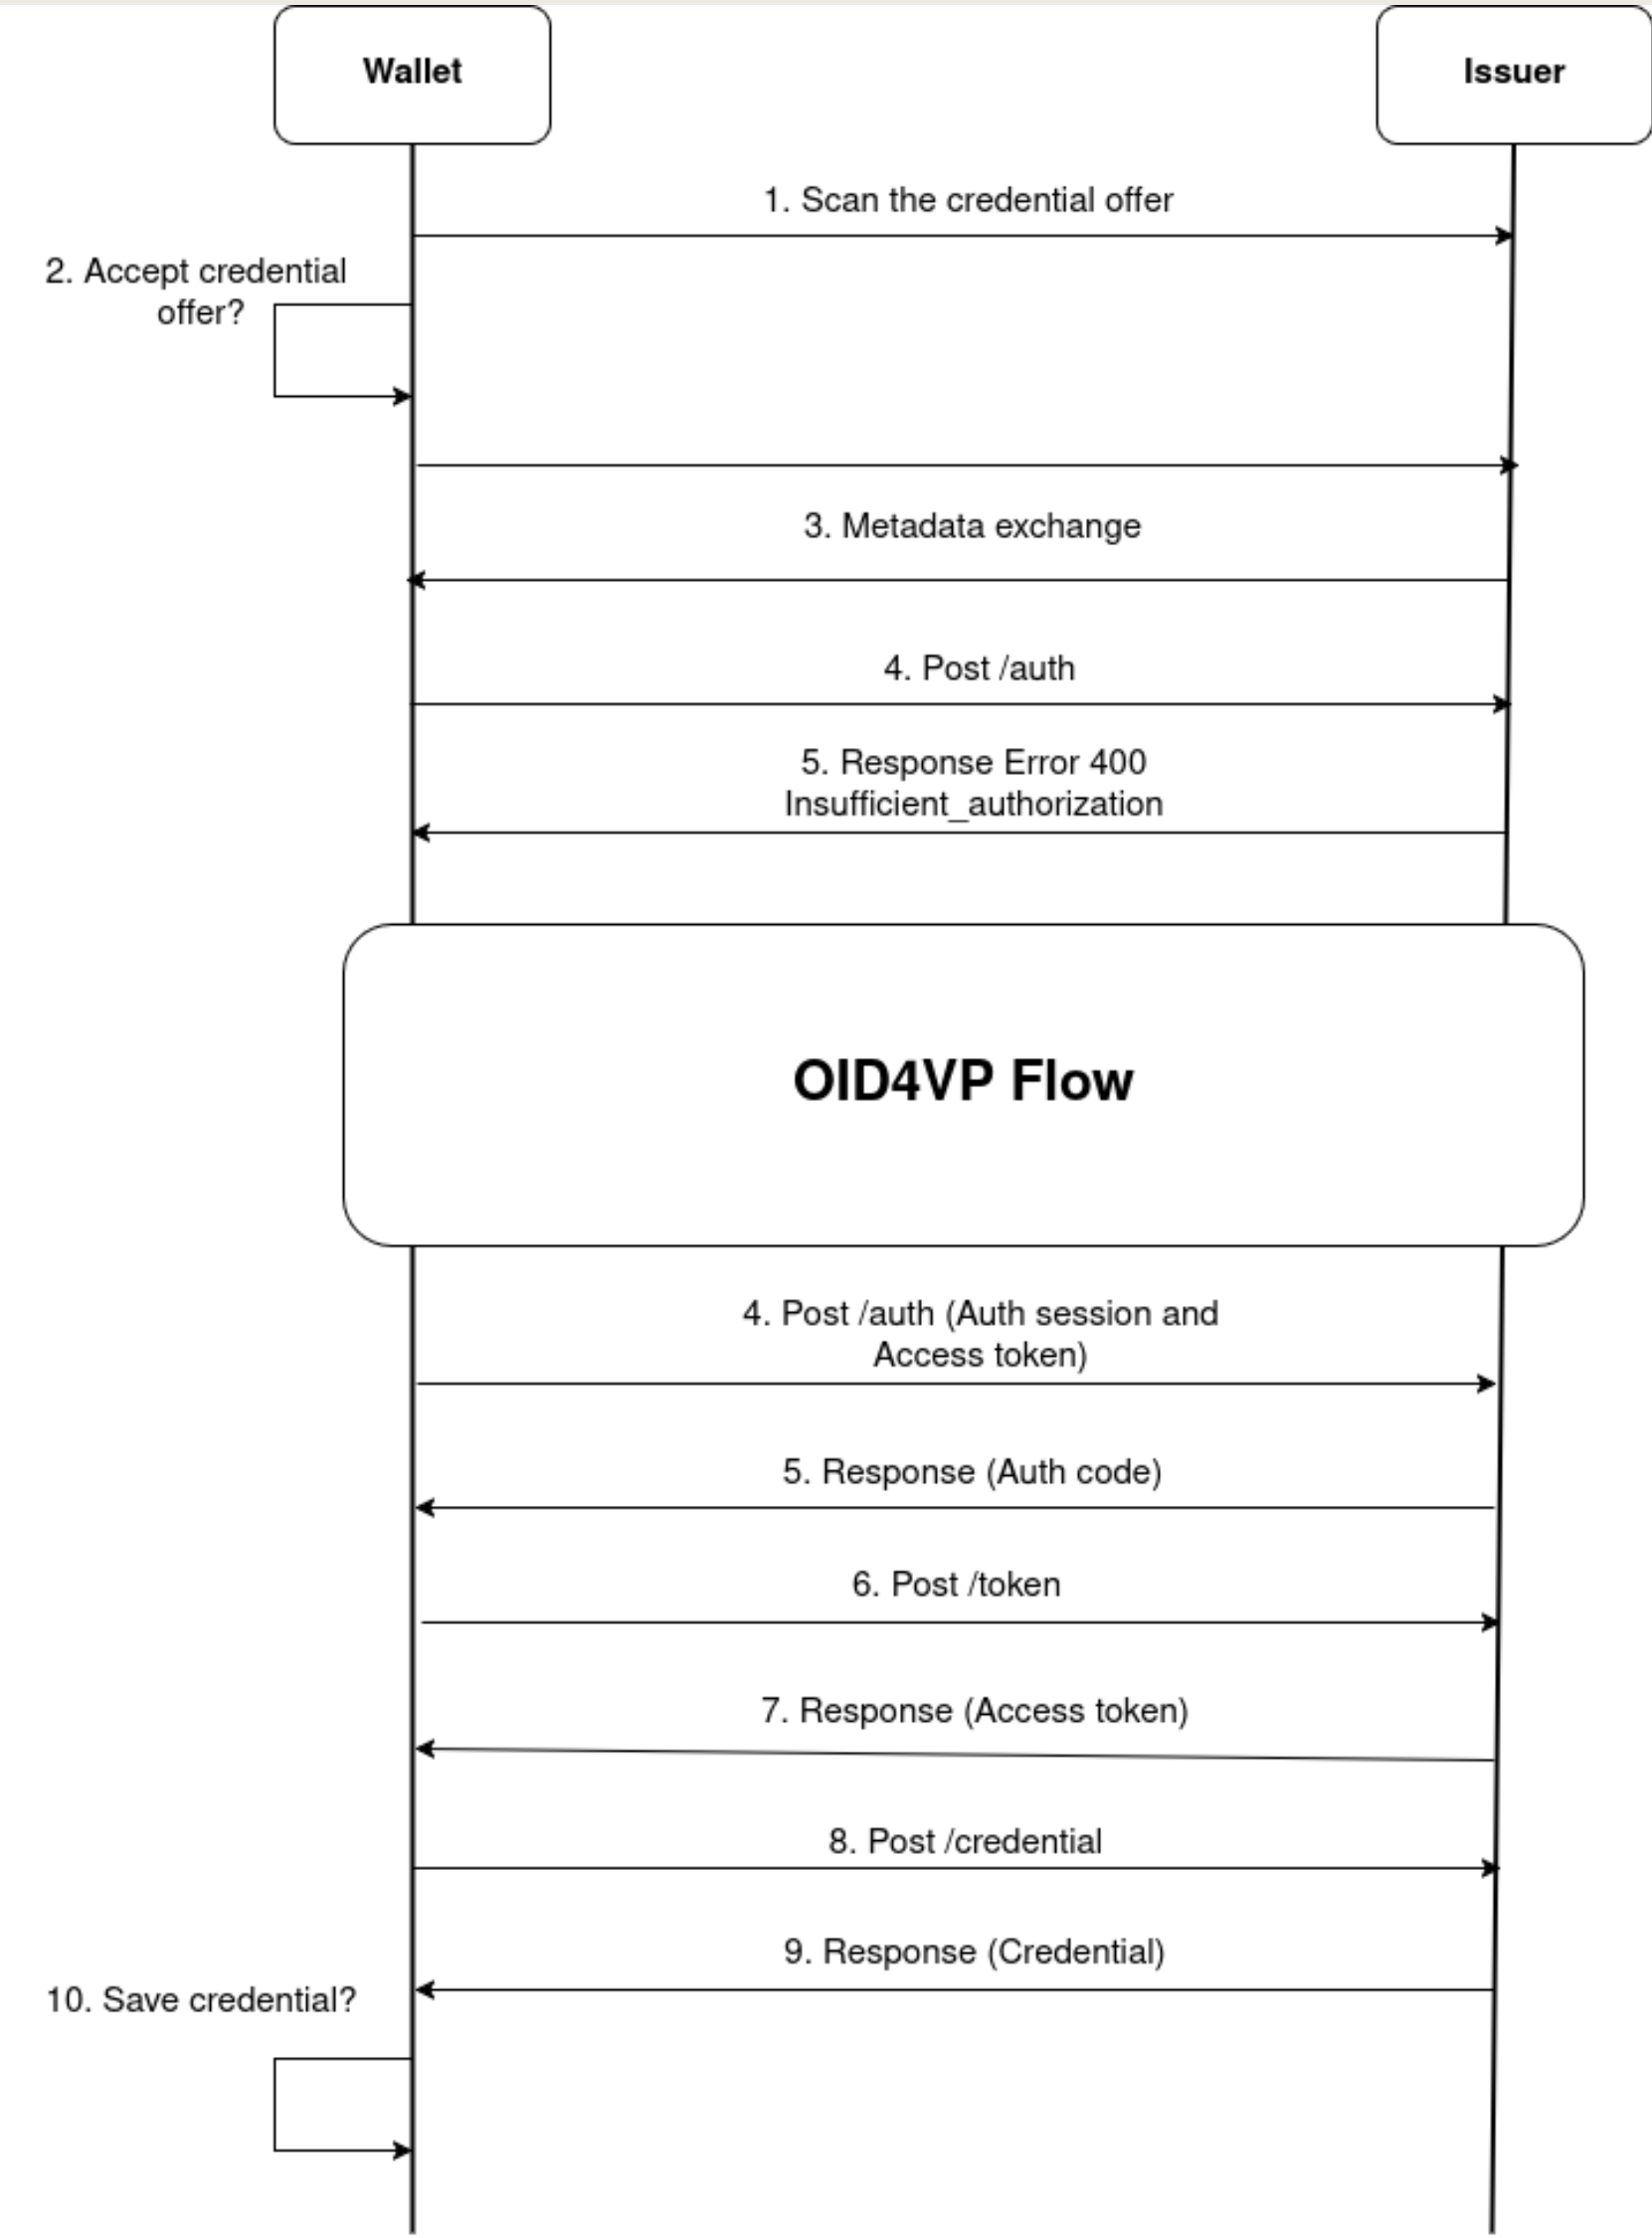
Wallet

Issuer

1. Scan the credential offer

2. Accept credential offer?

3. Metadata exchange

4. Post /auth

5. Response Error 400 Insufficient_authorization

OID4VP Flow

4. Post /auth (Auth session and Access token)

5. Response (Auth code)

6. Post /token

7. Response (Access token)

8. Post /credential

9. Response (Credential)

10. Save credential?